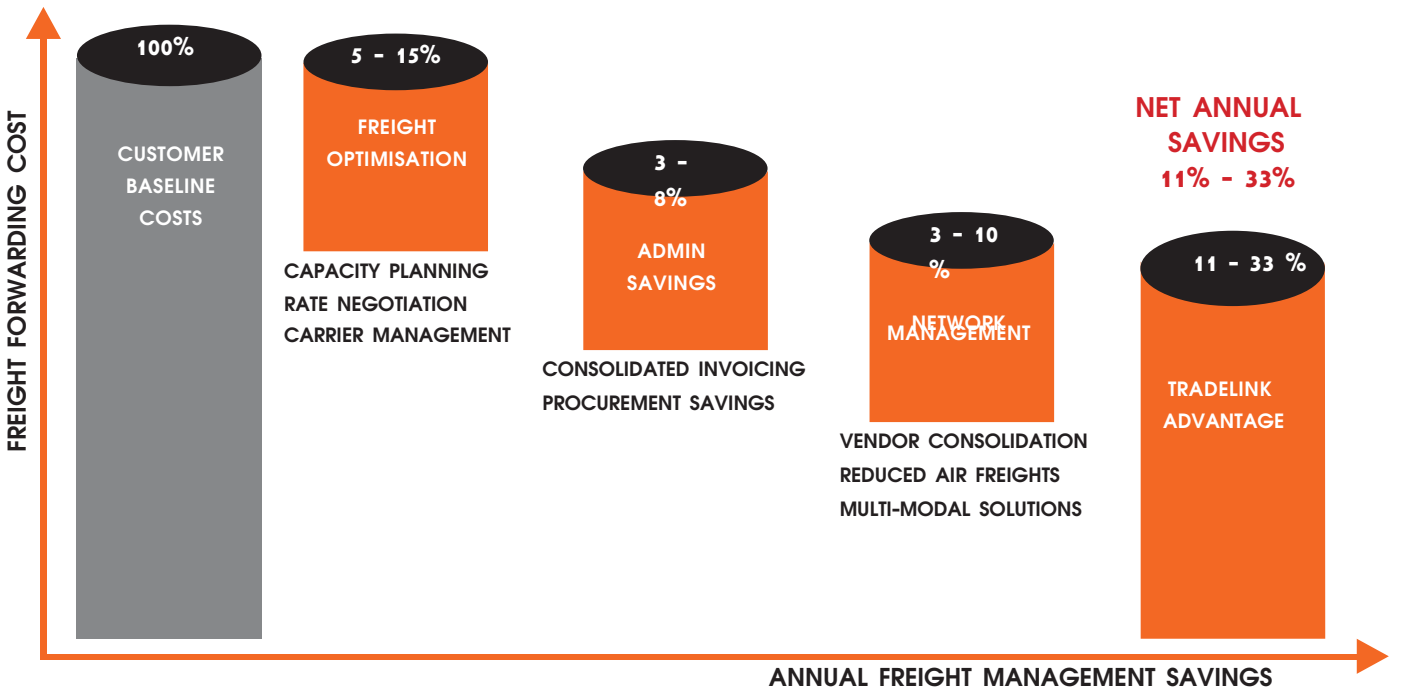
FREIGHT FORWARDING COST

100%

CUSTOMER BASELINE COSTS

5 - 15%

FREIGHT OPTIMISATION

CAPACITY PLANNING
RATE NEGOTIATION
CARRIER MANAGEMENT

3 - 8%

ADMIN SAVINGS

CONSOLIDATED INVOICING
PROCUREMENT SAVINGS

3 - 10 %

NETWORK MANAGEMENT

VENDOR CONSOLIDATION
REDUCED AIR FREIGHTS
MULTI-MODAL SOLUTIONS

NET ANNUAL SAVINGS
11% - 33%

11 - 33 %

TRADELINK ADVANTAGE

ANNUAL FREIGHT MANAGEMENT SAVINGS